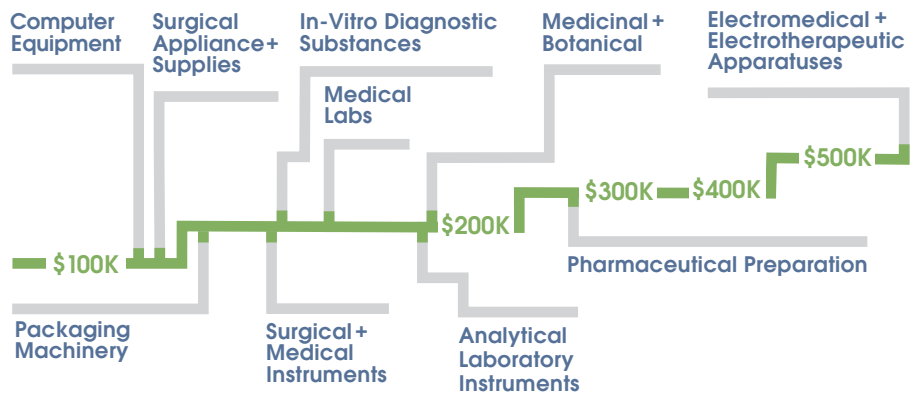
Computer Equipment

Surgical Appliance + Supplies

In-Vitro Diagnostic Substances

Medicinal + Botanical

Electromedical + Electrotherapeutic Apparatuses

Medical Labs

$100K

$200K

$300K

$400K

$500K

Pharmaceutical Preparation

Packaging Machinery

Surgical + Medical Instruments

Analytical Laboratory Instruments